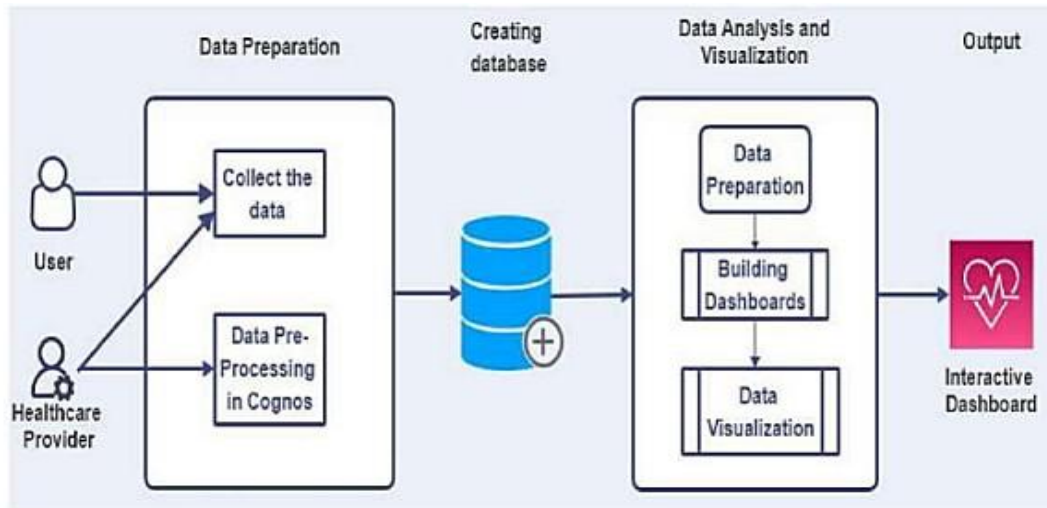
Data Preparation

Creating database

Data Analysis and Visualization

Output

User

Healthcare Provider

Collect the data

Data Pre-Processing in Cognos

Data Preparation

Building Dashboards

Data Visualization

Interactive Dashboard